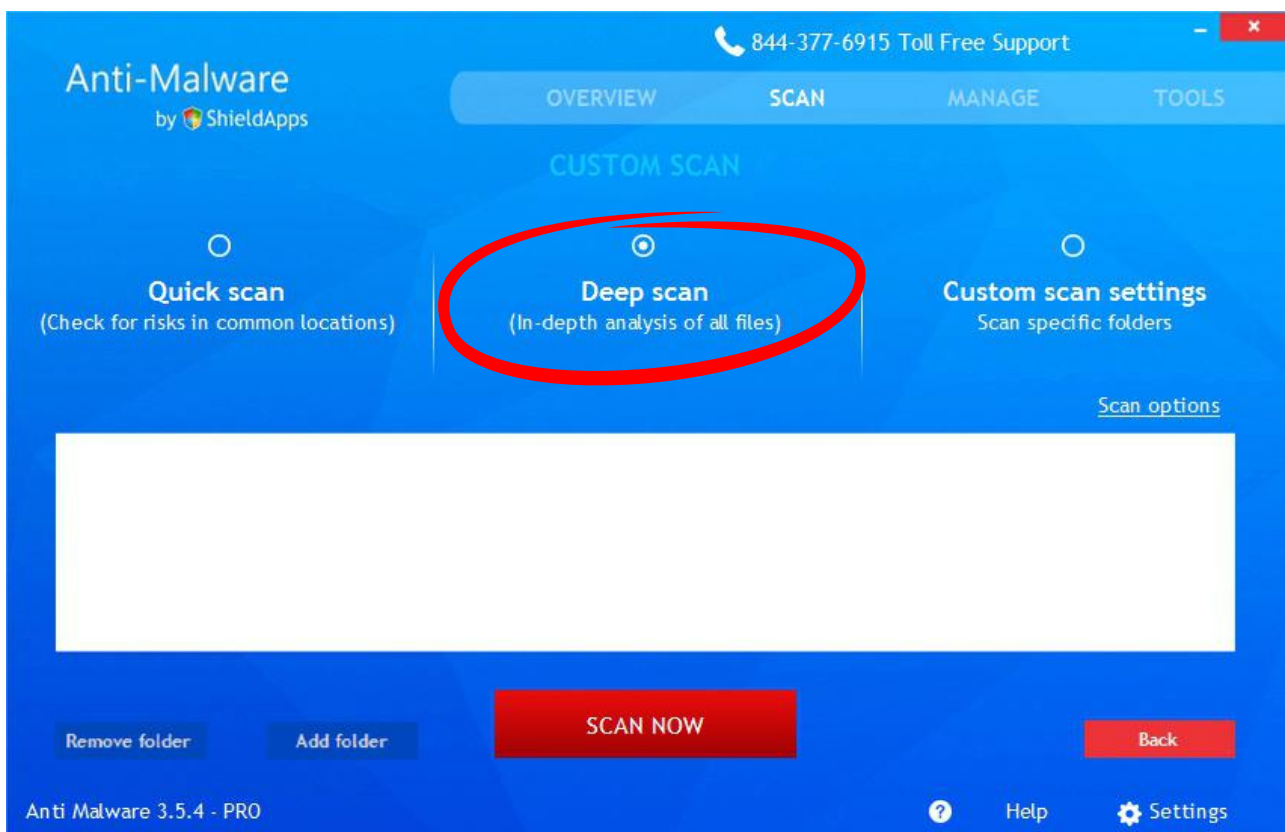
844-377-6915 Toll Free Support

Anti-Malware
by ShieldApps

OVERVIEW SCAN MANAGE TOOLS

CUSTOM SCAN

Quick scan
(Check for risks in common locations)

Deep scan
(In-depth analysis of all files)

Custom scan settings
Scan specific folders

Scan options

Remove folder Add folder

SCAN NOW

Back

Anti Malware 3.5.4 - PRO

Help Settings